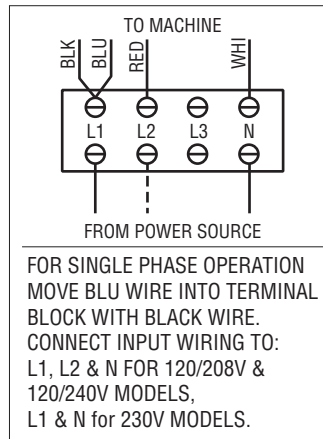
TO MACHINE

BLK BLU RED WHI

L1 L2 L3 N

FROM POWER SOURCE

FOR SINGLE PHASE OPERATION MOVE BLU WIRE INTO TERMINAL BLOCK WITH BLACK WIRE. CONNECT INPUT WIRING TO: L1, L2 & N FOR 120/208V & 120/240V MODELS, L1 & N for 230V MODELS.